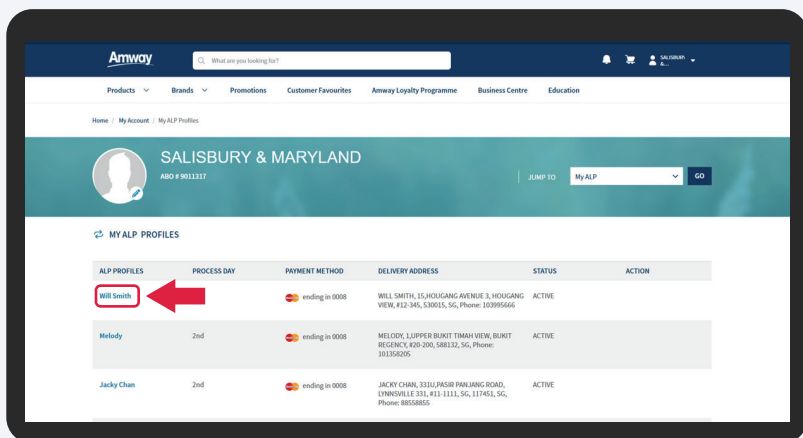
Amway

What are you looking for?

SALISBURY &...

Products Brands Promotions Customer Favourites Amway Loyalty Programme Business Centre Education

Home / My Account / My ALP Profiles

SALISBURY & MARYLAND

ABO # 9011317

JUMP TO My ALP GO

MY ALP PROFILES

| ALP PROFILES | PROCESS DAY | PAYMENT METHOD | DELIVERY ADDRESS | STATUS | ACTION |
|---|---|---|---|---|---|
| Will Smith | | ending in 0008 | WILL SMITH, 15,HOUGANG AVENUE 3, HOUGANG VIEW, #12-345, 530015, SG, Phone: 103995666 | ACTIVE | |
| Melody | 2nd | ending in 0008 | MELODY, 1,UPPER BUKIT TIMAH VIEW, BUKIT REGENCY, #20-200, 588132, SG, Phone: 101358205 | ACTIVE | |
| Jacky Chan | 2nd | ending in 0008 | JACKY CHAN, 331U,PASIR PANJANG ROAD, LYNNSVILLE 331, #11-1111, SG, 117451, SG, Phone: 88558855 | ACTIVE | |